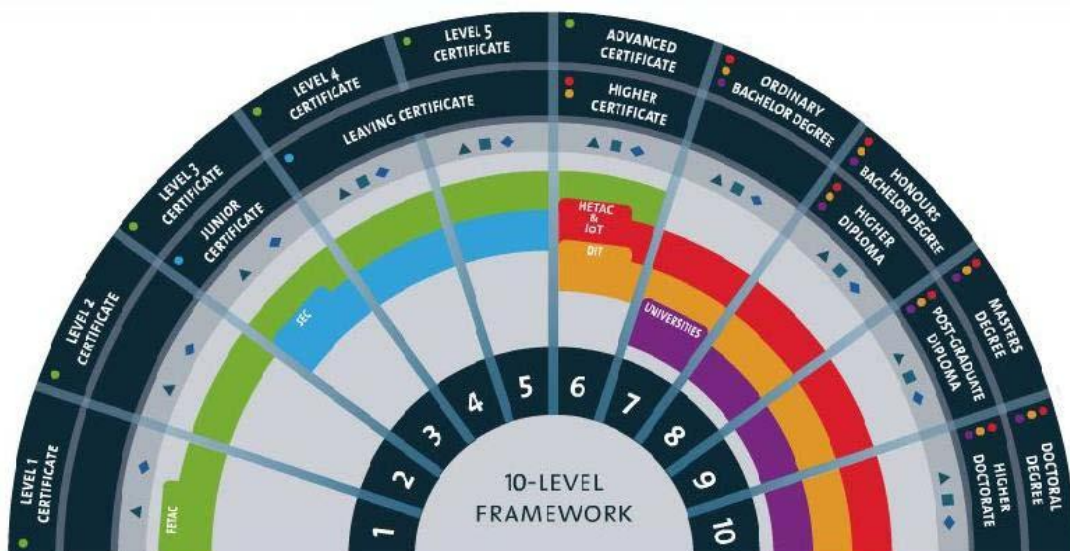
LEVEL 1 CERTIFICATE
LEVEL 2 CERTIFICATE
LEVEL 3 CERTIFICATE
JUNIOR CERTIFICATE
LEVEL 4 CERTIFICATE
LEAVING CERTIFICATE
LEVEL 5 CERTIFICATE
ADVANCED CERTIFICATE
HIGHER CERTIFICATE
ORDINARY BACHELOR DEGREE
HONOURS BACHELOR DEGREE
HIGHER DIPLOMA
MASTERS DEGREE
POST-GRADUATE DIPLOMA
DOCTORAL DEGREE
HIGHER DOCTORATE

FETAC
SEC
HETAC & IoT
DIT
UNIVERSITIES

1
2
3
4
5
6
7
8
9
10

10-LEVEL FRAMEWORK